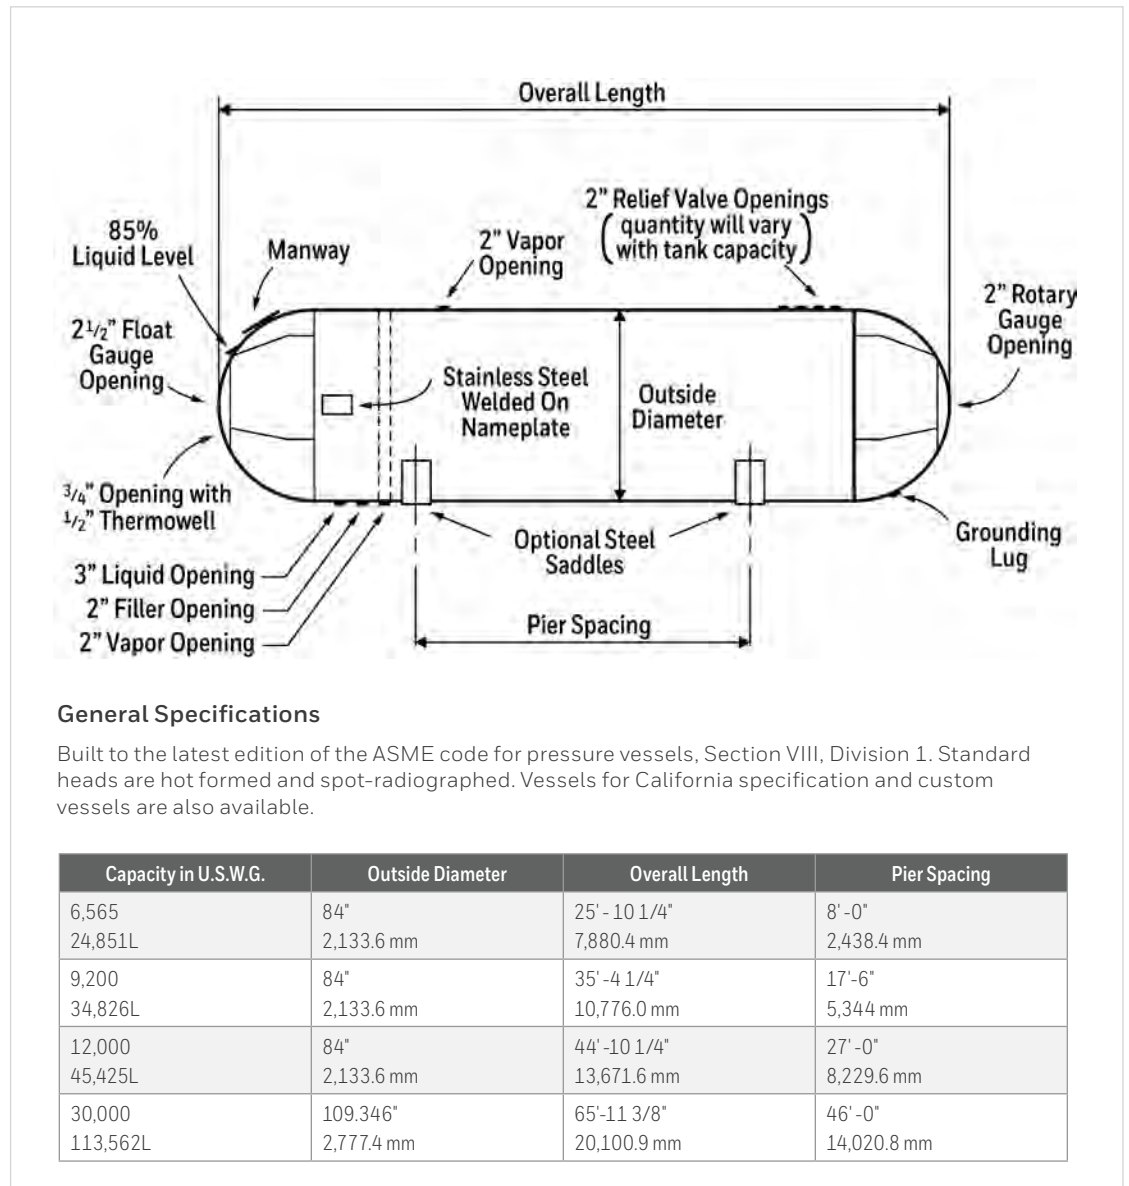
Overall Length

85%
Liquid Level

Manway

2" Vapor
Opening

2" Relief Valve Openings
(quantity will vary with tank capacity)

2" Rotary
Gauge
Opening

2$\frac{1}{2}$" Float
Gauge
Opening

Stainless Steel
Welded On
Nameplate

Outside
Diameter

$\frac{3}{4}$" Opening with
$\frac{1}{2}$" Thermowell

Optional Steel
Saddles

Grounding
Lug

3" Liquid Opening
2" Filler Opening
2" Vapor Opening

Pier Spacing

General Specifications

Built to the latest edition of the ASME code for pressure vessels, Section VIII, Division 1. Standard heads are hot formed and spot-radiographed. Vessels for California specification and custom vessels are also available.

| Capacity in U.S.W.G. | Outside Diameter | Overall Length | Pier Spacing |
|---|---|---|---|
| 6,565<br>24,851L | 84"<br>2,133.6 mm | 25'-10 1/4"<br>7,880.4 mm | 8'-0"<br>2,438.4 mm |
| 9,200<br>34,826L | 84"<br>2,133.6 mm | 35'-4 1/4"<br>10,776.0 mm | 17'-6"<br>5,344 mm |
| 12,000<br>45,425L | 84"<br>2,133.6 mm | 44'-10 1/4"<br>13,671.6 mm | 27'-0"<br>8,229.6 mm |
| 30,000<br>113,562L | 109.346"<br>2,777.4 mm | 65'-11 3/8"<br>20,100.9 mm | 46'-0"<br>14,020.8 mm |